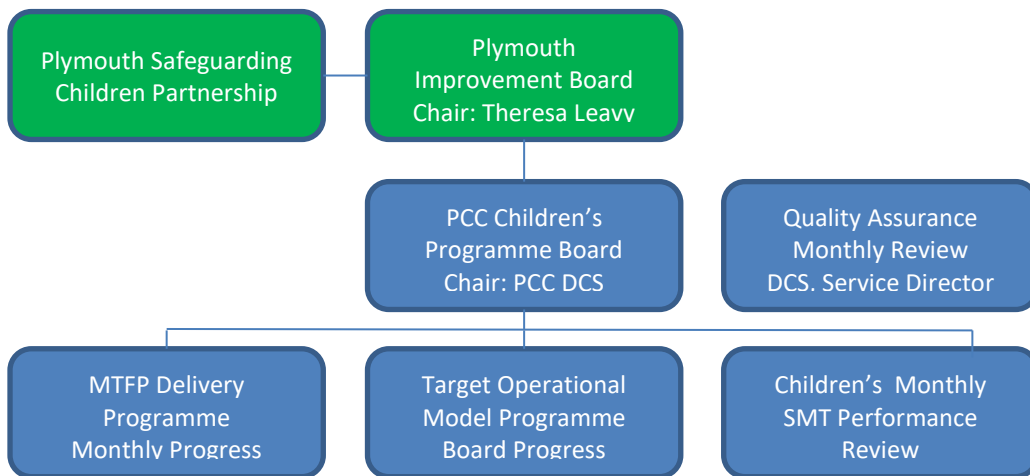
Plymouth Safeguarding Children Partnership

Plymouth Improvement Board Chair: Theresa Leavy

PCC Children's Programme Board Chair: PCC DCS

Quality Assurance Monthly Review DCS. Service Director

MTFP Delivery Programme Monthly Progress

Target Operational Model Programme Board Progress

Children's Monthly SMT Performance Review